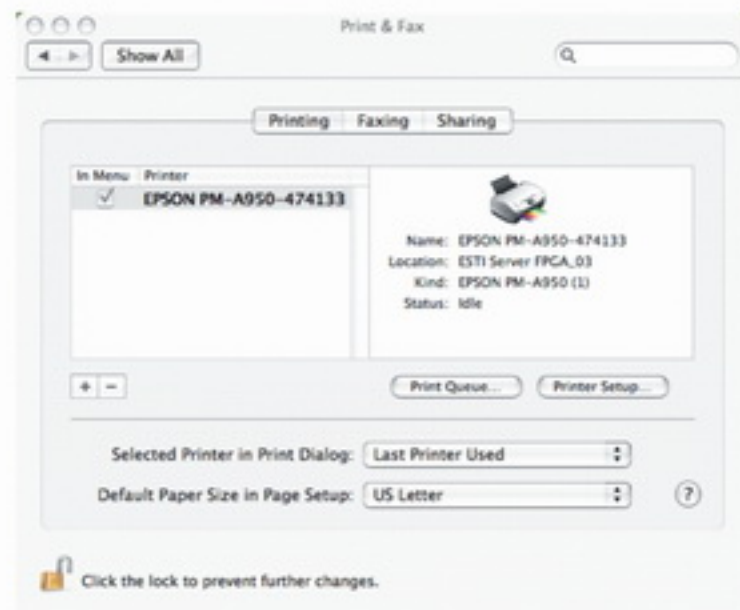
Print & Fax

Show All

Printing Faxing Sharing

| In Menu | Printer |
|---|---|
| ✓ | EPSON PM-A950-474133 |

Name: EPSON PM-A950-474133
Location: ESTI Server FPGA_03
Kind: EPSON PM-A950 (1)
Status: Idle

+ −

Print Queue... Printer Setup...

Selected Printer in Print Dialog: Last Printer Used

Default Paper Size in Page Setup: US Letter

?

Click the lock to prevent further changes.